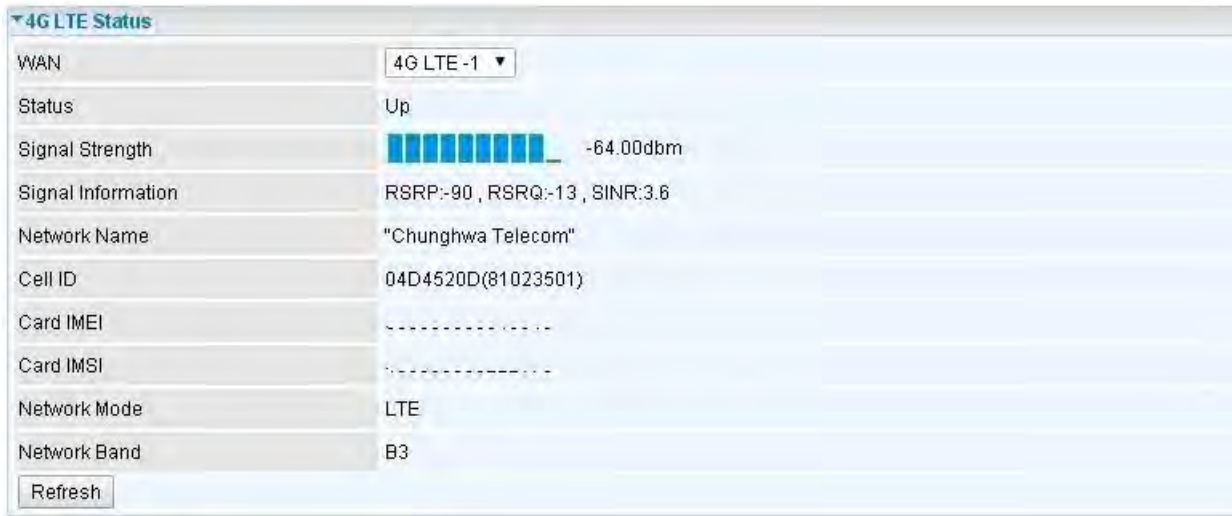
▼4G LTE Status

| | |
|---|---|
| WAN | 4G LTE -1 ▼ |
| Status | Up |
| Signal Strength | -64.00dbm |
| Signal Information | RSRP:-90 , RSRQ:-13 , SINR:3.6 |
| Network Name | "Chunghwa Telecom" |
| Cell ID | 04D4520D(81023501) |
| Card IMEI | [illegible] |
| Card IMSI | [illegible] |
| Network Mode | LTE |
| Network Band | B3 |

Refresh